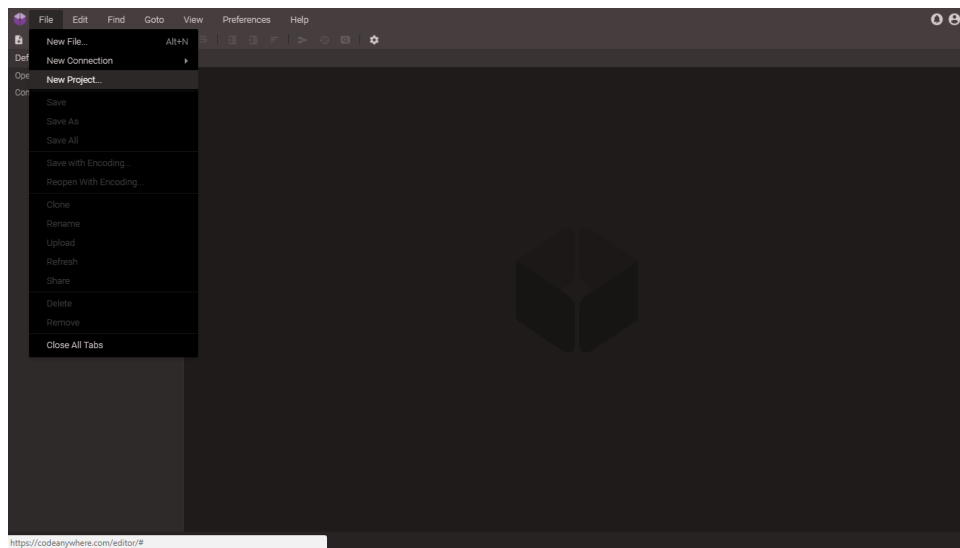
File Edit Find Goto View Preferences Help

New File... Alt+N
New Connection
New Project...
Save
Save As
Save All
Save with Encoding...
Reopen With Encoding...
Clone
Rename
Upload
Refresh
Share
Delete
Remove
Close All Tabs

Def
Ope
Con

https://codeanywhere.com/editor/#